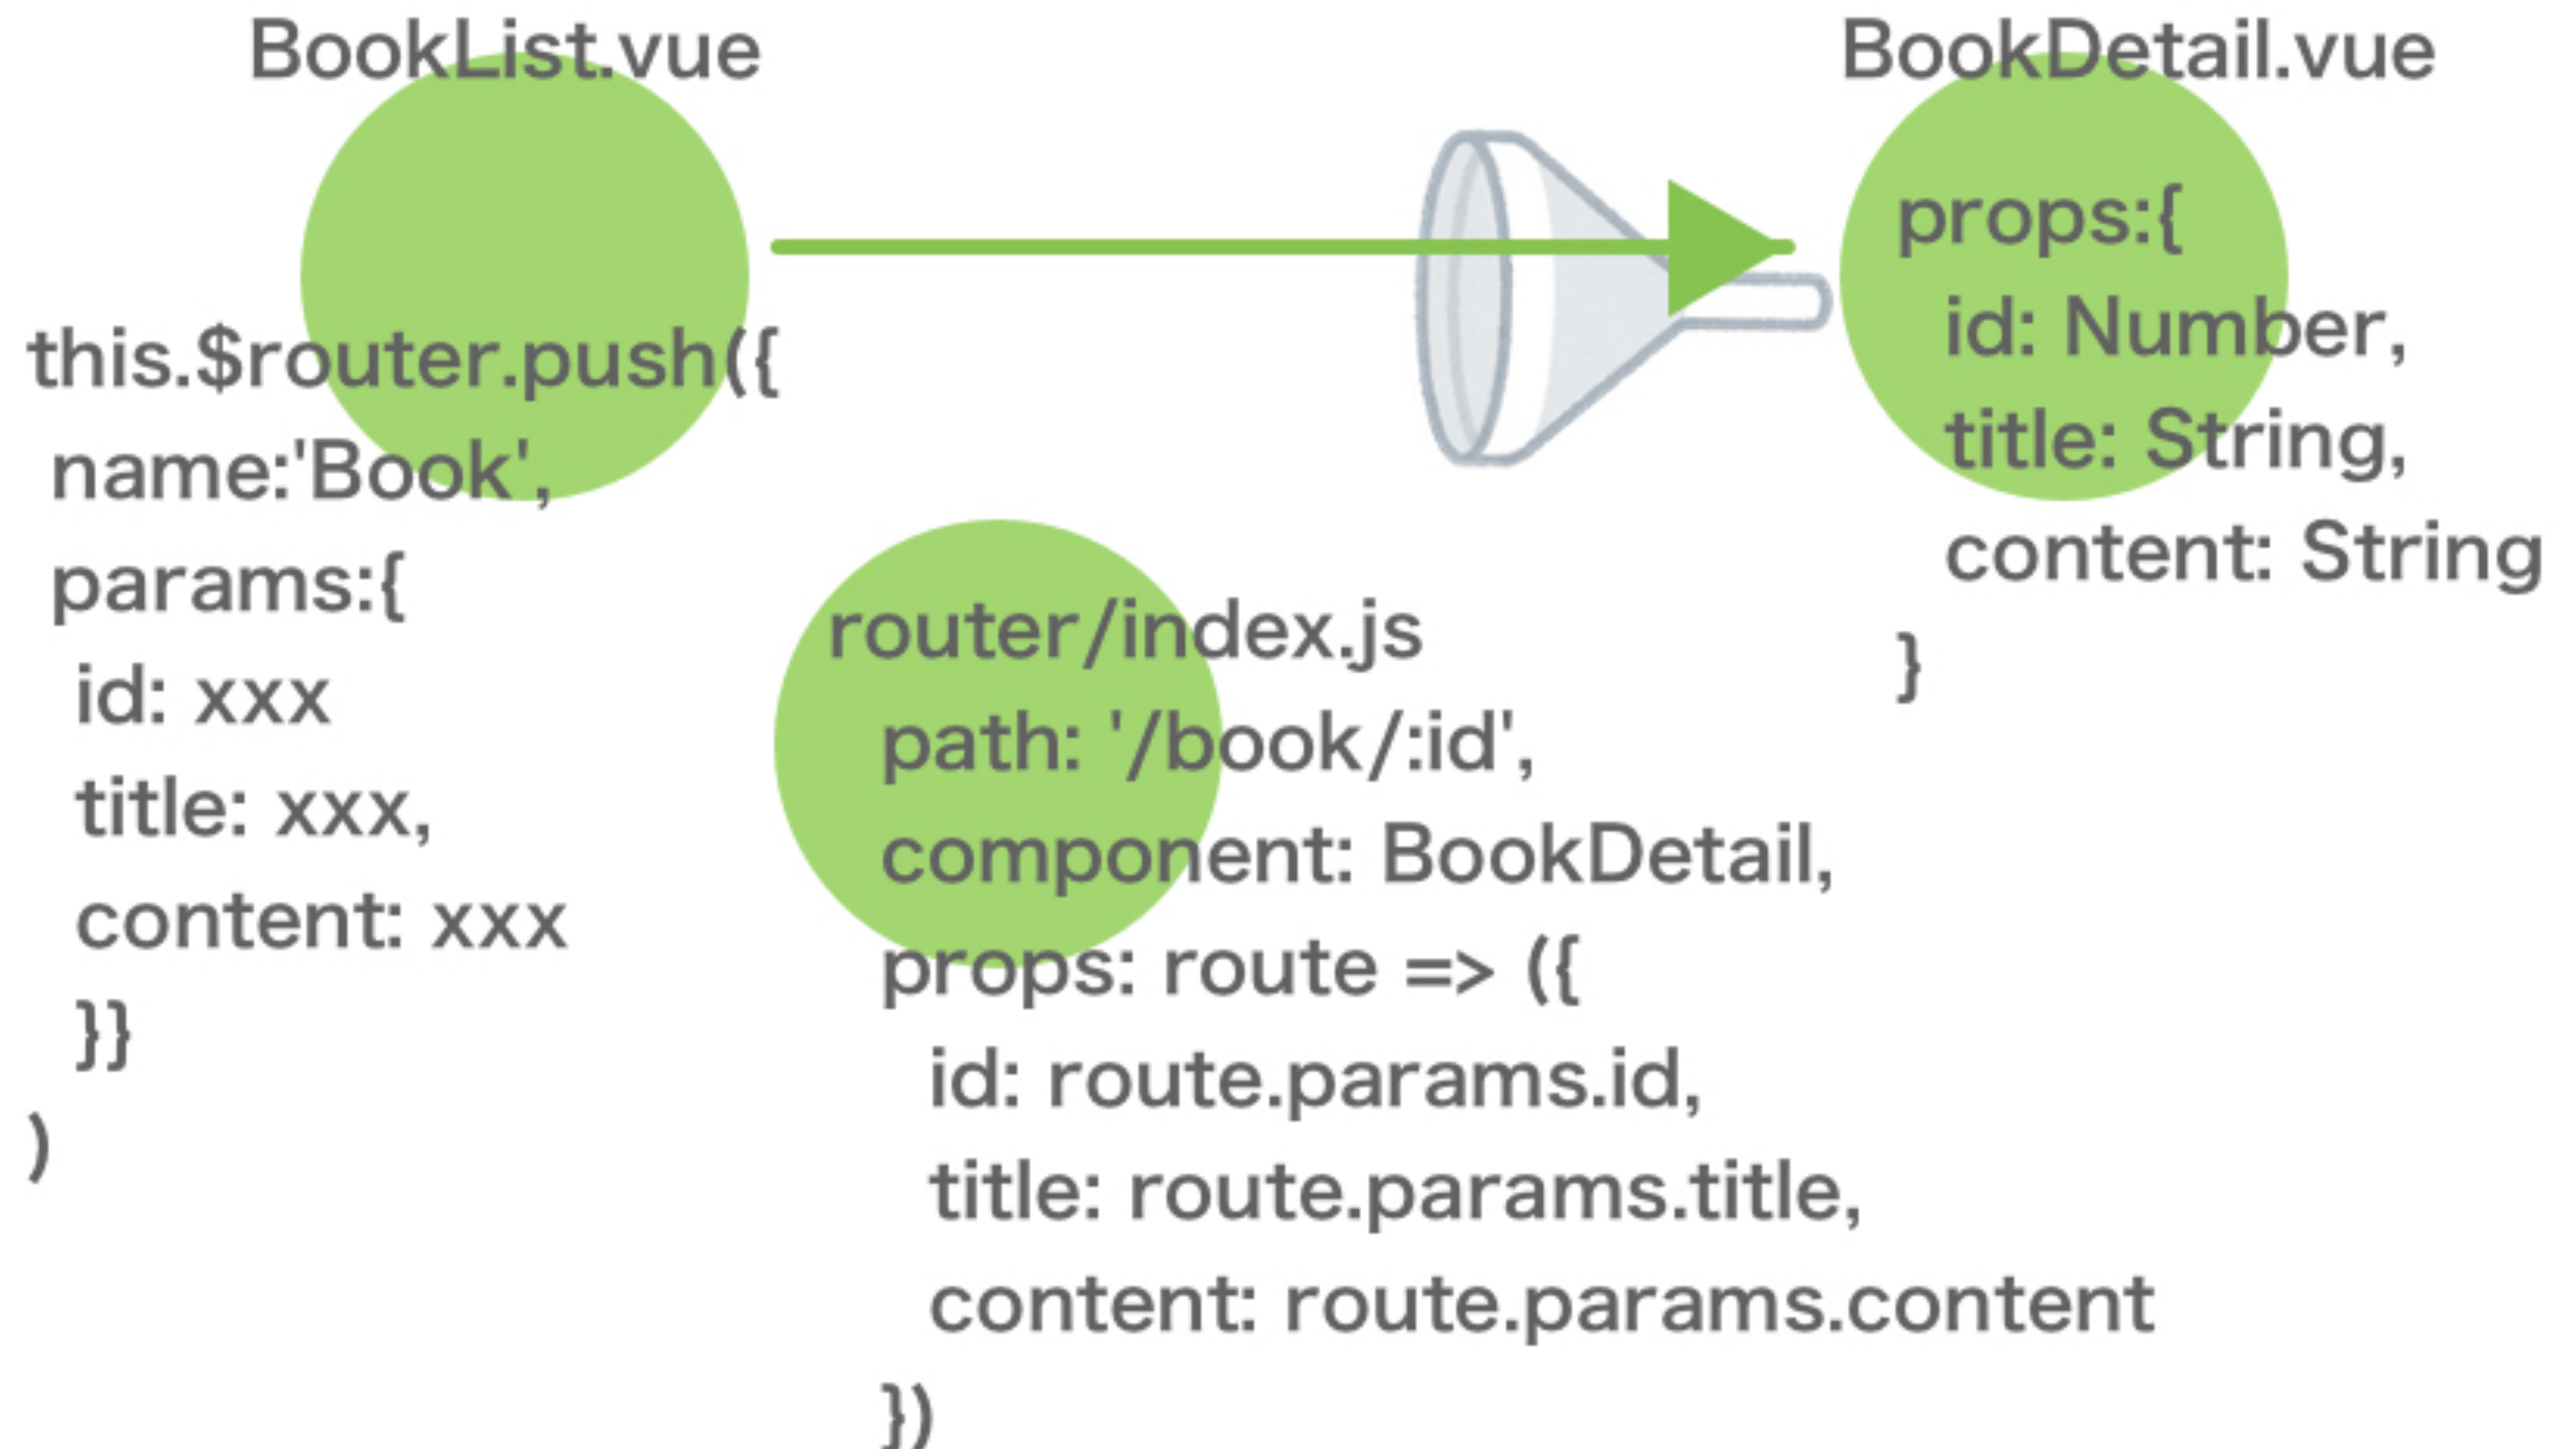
BookList.vue

this.$router.push({
name:'Book',
params:{
id: xxx
title: xxx,
content: xxx
}}
)

BookDetail.vue

props:{
id: Number,
title: String,
content: String
}

router/index.js
path: '/book/:id',
component: BookDetail,
props: route => ({
id: route.params.id,
title: route.params.title,
content: route.params.content
})